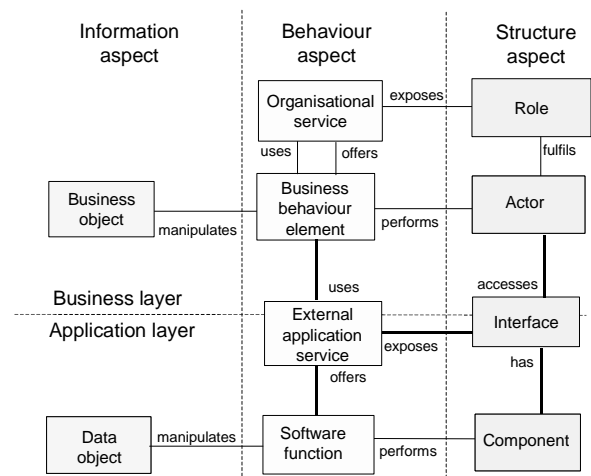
Information aspect

Behaviour aspect

Structure aspect

Organisational service

exposes

Role

uses

offers

fulfils

Business object

manipulates

Business behaviour element

performs

Actor

uses

accesses

Business layer

Application layer

External application service

exposes

Interface

offers

has

Data object

manipulates

Software function

performs

Component